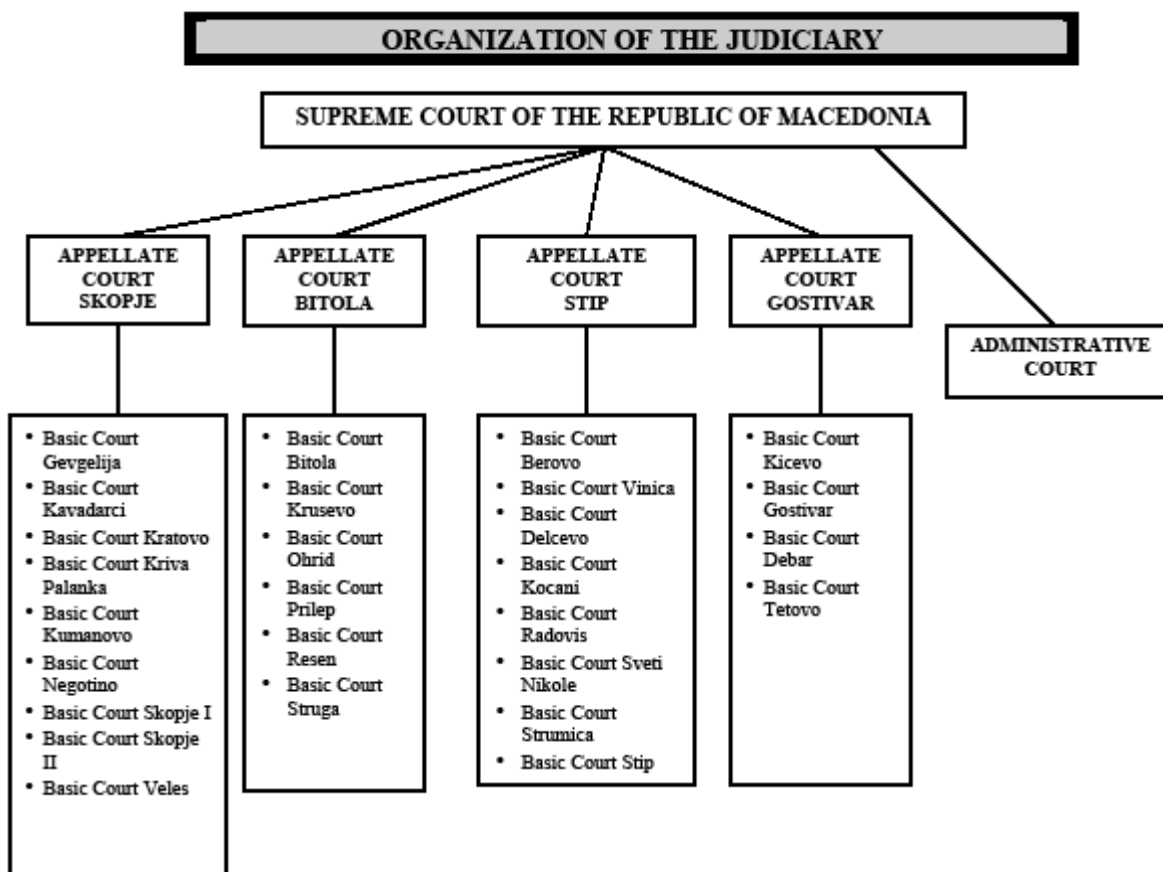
ORGANIZATION OF THE JUDICIARY

SUPREME COURT OF THE REPUBLIC OF MACEDONIA

APPELLATE COURT SKOPJE

APPELLATE COURT BITOLA

APPELLATE COURT STIP

APPELLATE COURT GOSTIVAR

ADMINISTRATIVE COURT

- Basic Court Gevgelija
- Basic Court Kavadarci
- Basic Court Kratovo
- Basic Court Kriva Palanka
- Basic Court Kumanovo
- Basic Court Negotino
- Basic Court Skopje I
- Basic Court Skopje II
- Basic Court Veles

- Basic Court Bitola
- Basic Court Krusevo
- Basic Court Ohrid
- Basic Court Prilep
- Basic Court Resen
- Basic Court Struga

- Basic Court Berovo
- Basic Court Vinica
- Basic Court Delcevo
- Basic Court Kocani
- Basic Court Radovis
- Basic Court Sveti Nikole
- Basic Court Strumica
- Basic Court Stip

- Basic Court Kicevo
- Basic Court Gostivar
- Basic Court Debar
- Basic Court Tetovo